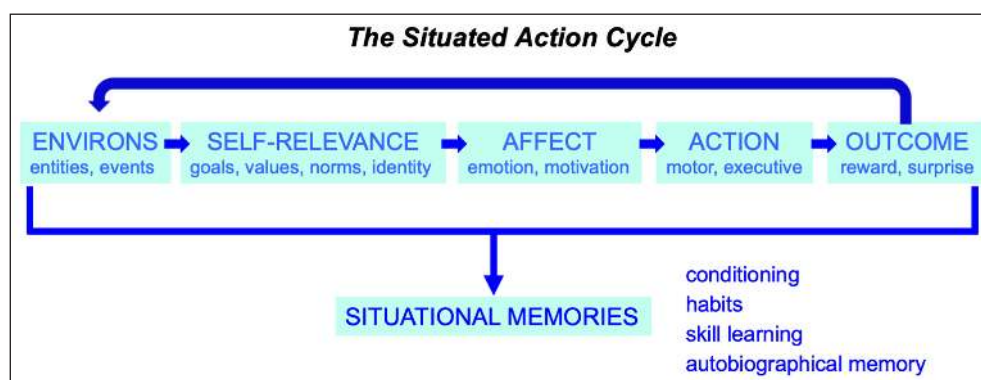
The Situated Action Cycle

ENVIRONS
entities, events

SELF-RELEVANCE
goals, values, norms, identity

AFFECT
emotion, motivation

ACTION
motor, executive

OUTCOME
reward, surprise

SITUATIONAL MEMORIES

conditioning
habits
skill learning
autobiographical memory